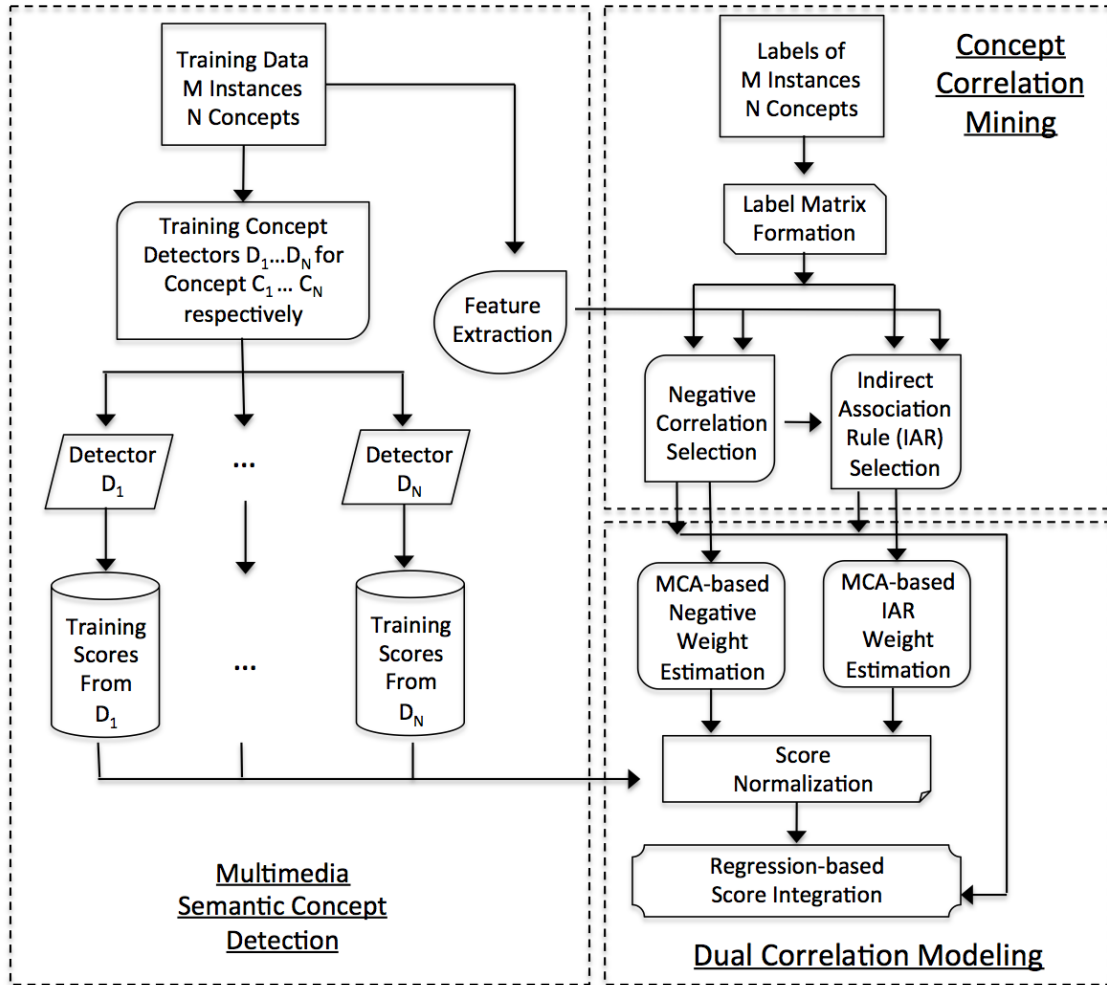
Training Data
M Instances
N Concepts

Training Concept Detectors $D_1$...$D_N$ for Concept $C_1$ ... $C_N$ respectively

Feature Extraction

Detector $D_1$

...

Detector $D_N$

Training Scores From $D_1$

...

Training Scores From $D_N$

Multimedia Semantic Concept Detection

Labels of
M Instances
N Concepts

Concept Correlation Mining

Label Matrix Formation

Negative Correlation Selection

Indirect Association Rule (IAR) Selection

MCA-based Negative Weight Estimation

MCA-based IAR Weight Estimation

Score Normalization

Regression-based Score Integration

Dual Correlation Modeling